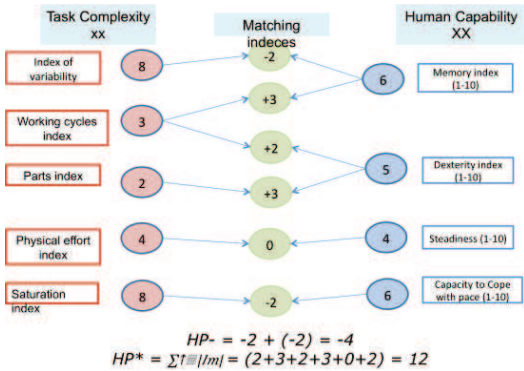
Task Complexity
xx

Matching indeces

Human Capability
XX

Index of variability

8

-2

6

Memory index (1-10)

+3

Working cycles index

3

+2

Parts index

2

+3

5

Dexterity index (1-10)

Physical effort index

4

0

4

Steadiness (1-10)

Saturation index

8

-2

6

Capacity to Cope with pace (1-10)

HP- = -2 + (-2) = -4

HP* = ∑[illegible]|Im| = (2+3+2+3+0+2) = 12